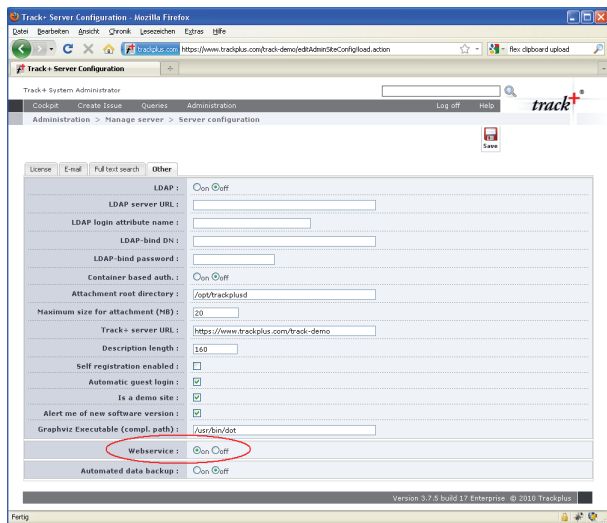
Track+ Server Configuration - Mozilla Firefox

Datei Bearbeiten Ansicht Chronik Lesezeichen Extras Hilfe

trackplus.com https://www.trackplus.com/track-demo/editAdminSiteConfig!load.action

flex clipboard upload

Track+ Server Configuration

Track+ System Administrator

track+

Cockpit Create Issue Queries Administration Log off Help

Administration > Manage server > Server configuration

Save

License E-mail Full text search Other

| | |
|---|---|
| LDAP : | on off |
| LDAP server URL : | |
| LDAP login attribute name : | |
| LDAP-bind DN : | |
| LDAP-bind password : | |
| Container based auth. : | on off |
| Attachment root directory : | /opt/trackplusd |
| Maximum size for attachment (MB) : | 20 |
| Track+ server URL : | https://www.trackplus.com/track-demo |
| Description length : | 160 |
| Self registration enabled : | |
| Automatic guest login : | |
| Is a demo site : | |
| Alert me of new software version : | |
| Graphviz Executable (compl. path) : | /usr/bin/dot |
| Webservice : | on off |
| Automated data backup : | on off |

Version 3.7.5 build 17 Enterprise © 2010 Trackplus

Fertig